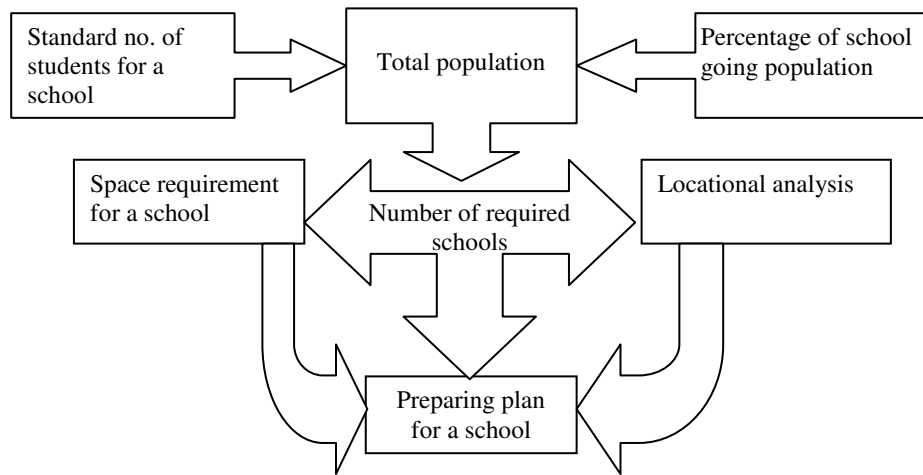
Standard no. of students for a school

Total population

Percentage of school going population

Space requirement for a school

Number of required schools

Locational analysis

Preparing plan for a school